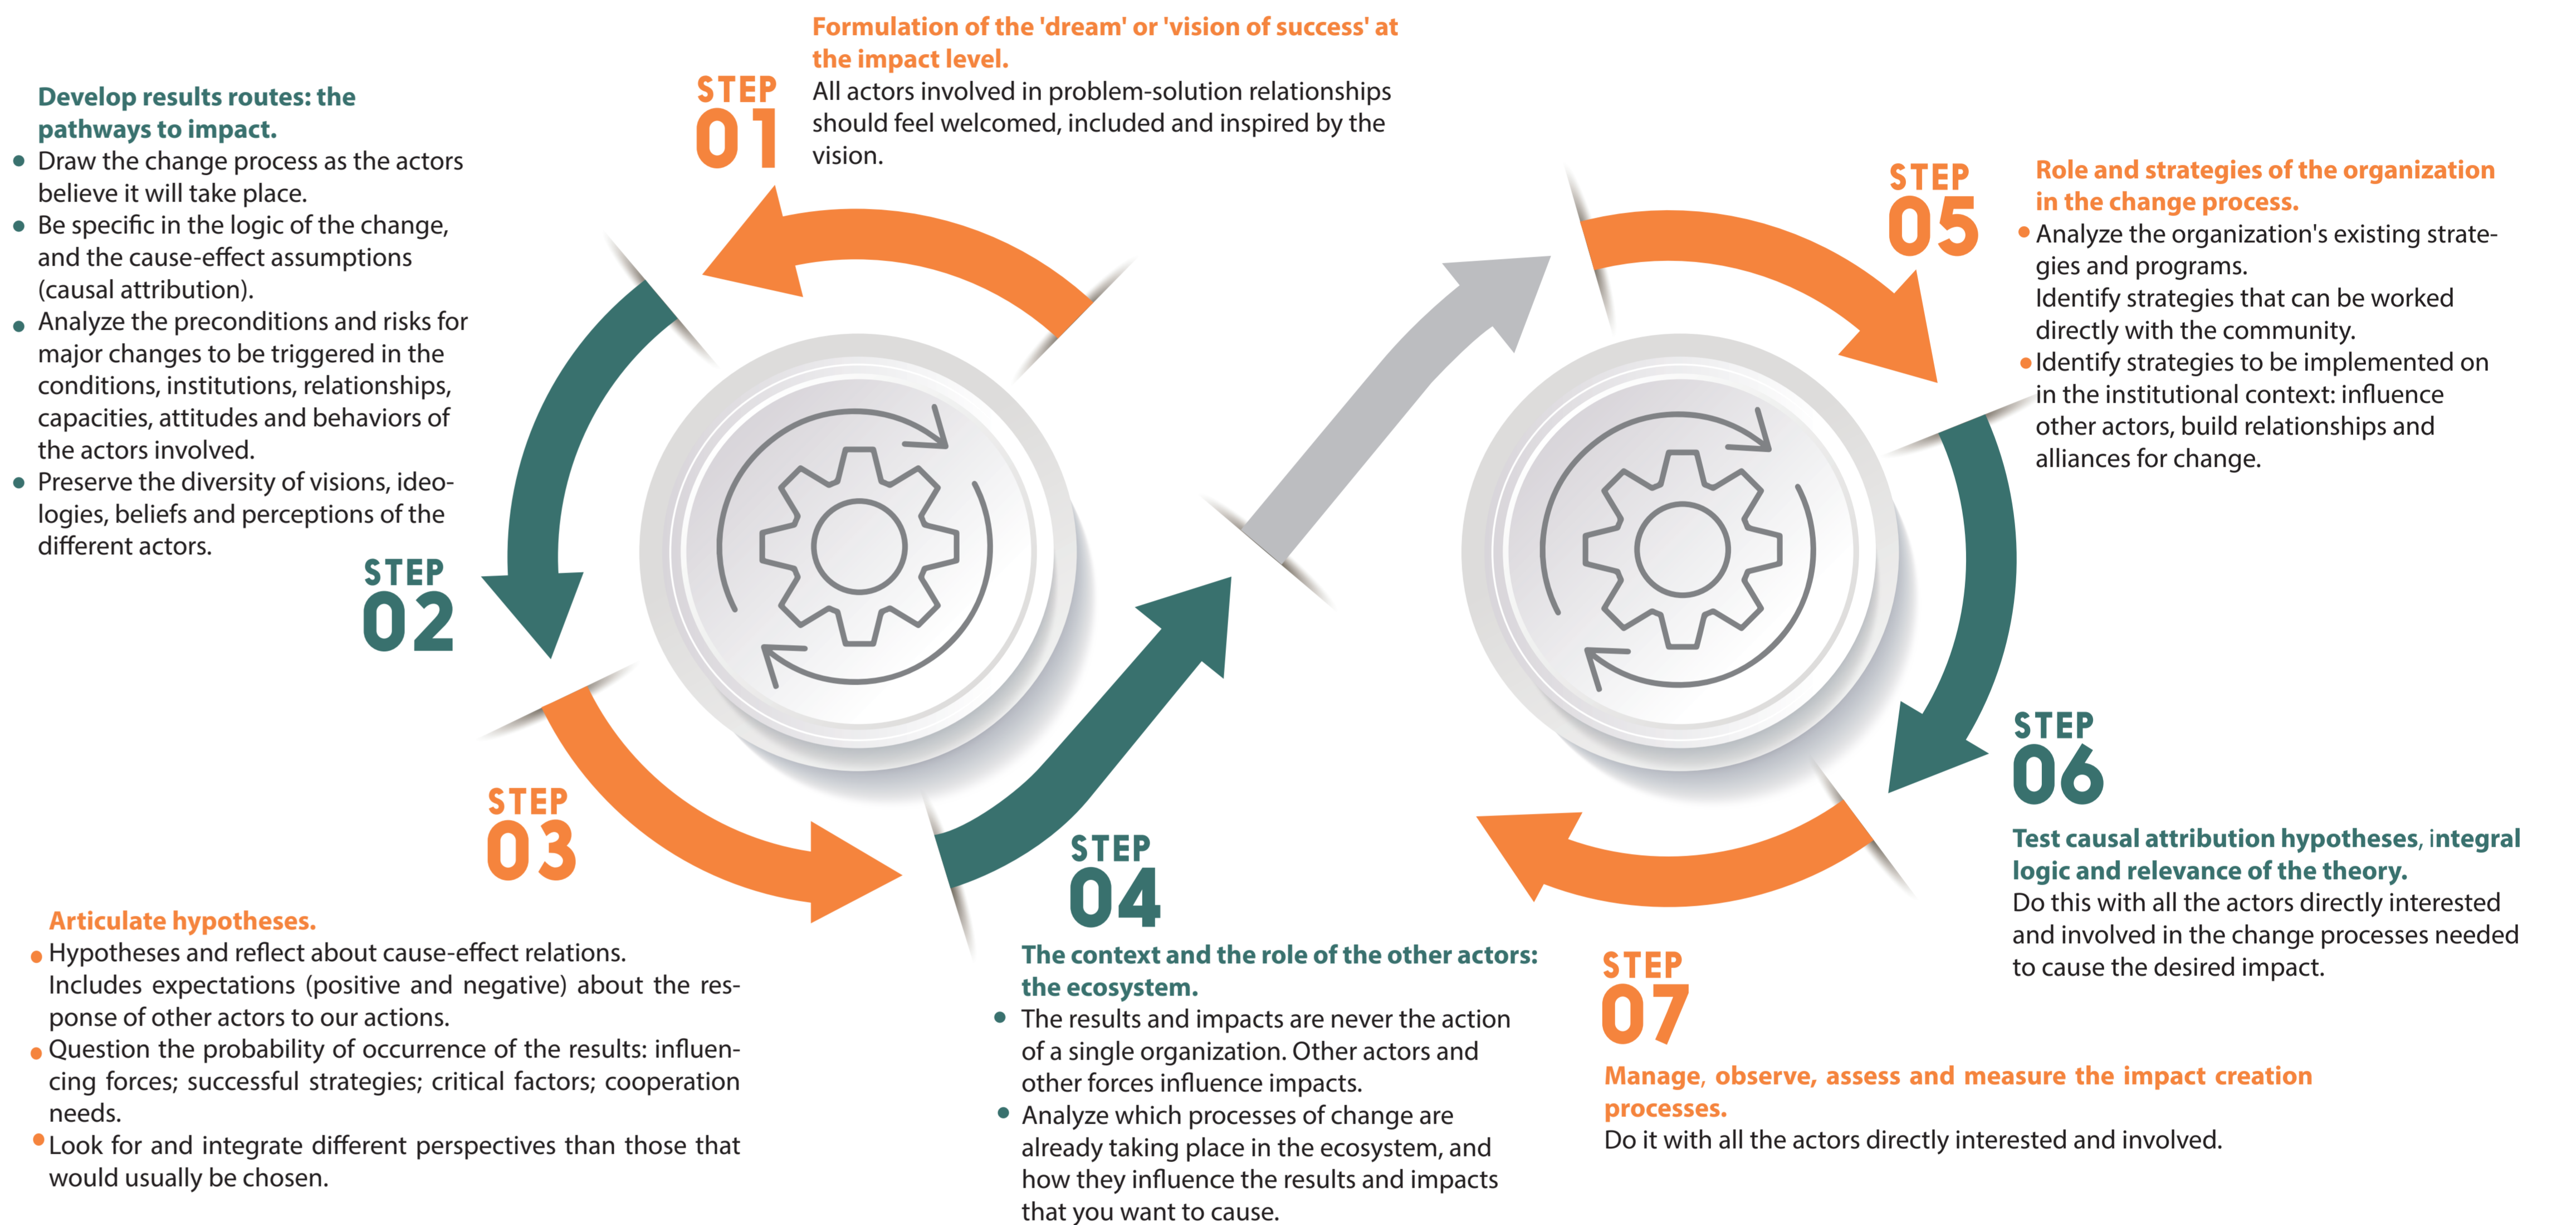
STEP 01

Formulation of the 'dream' or 'vision of success' at the impact level.
All actors involved in problem-solution relationships should feel welcomed, included and inspired by the vision.

Develop results routes: the pathways to impact.
- Draw the change process as the actors believe it will take place.
- Be specific in the logic of the change, and the cause-effect assumptions (causal attribution).
- Analyze the preconditions and risks for major changes to be triggered in the conditions, institutions, relationships, capacities, attitudes and behaviors of the actors involved.
- Preserve the diversity of visions, ideologies, beliefs and perceptions of the different actors.

STEP 02

STEP 03

Articulate hypotheses.
- Hypotheses and reflect about cause-effect relations. Includes expectations (positive and negative) about the response of other actors to our actions.
- Question the probability of occurrence of the results: influencing forces; successful strategies; critical factors; cooperation needs.
- Look for and integrate different perspectives than those that would usually be chosen.

STEP 04

The context and the role of the other actors: the ecosystem.
- The results and impacts are never the action of a single organization. Other actors and other forces influence impacts.
- Analyze which processes of change are already taking place in the ecosystem, and how they influence the results and impacts that you want to cause.

STEP 05

Role and strategies of the organization in the change process.
- Analyze the organization's existing strategies and programs. Identify strategies that can be worked directly with the community.
- Identify strategies to be implemented on in the institutional context: influence other actors, build relationships and alliances for change.

STEP 06

Test causal attribution hypotheses, integral logic and relevance of the theory.
Do this with all the actors directly interested and involved in the change processes needed to cause the desired impact.

STEP 07

Manage, observe, assess and measure the impact creation processes.
Do it with all the actors directly interested and involved.